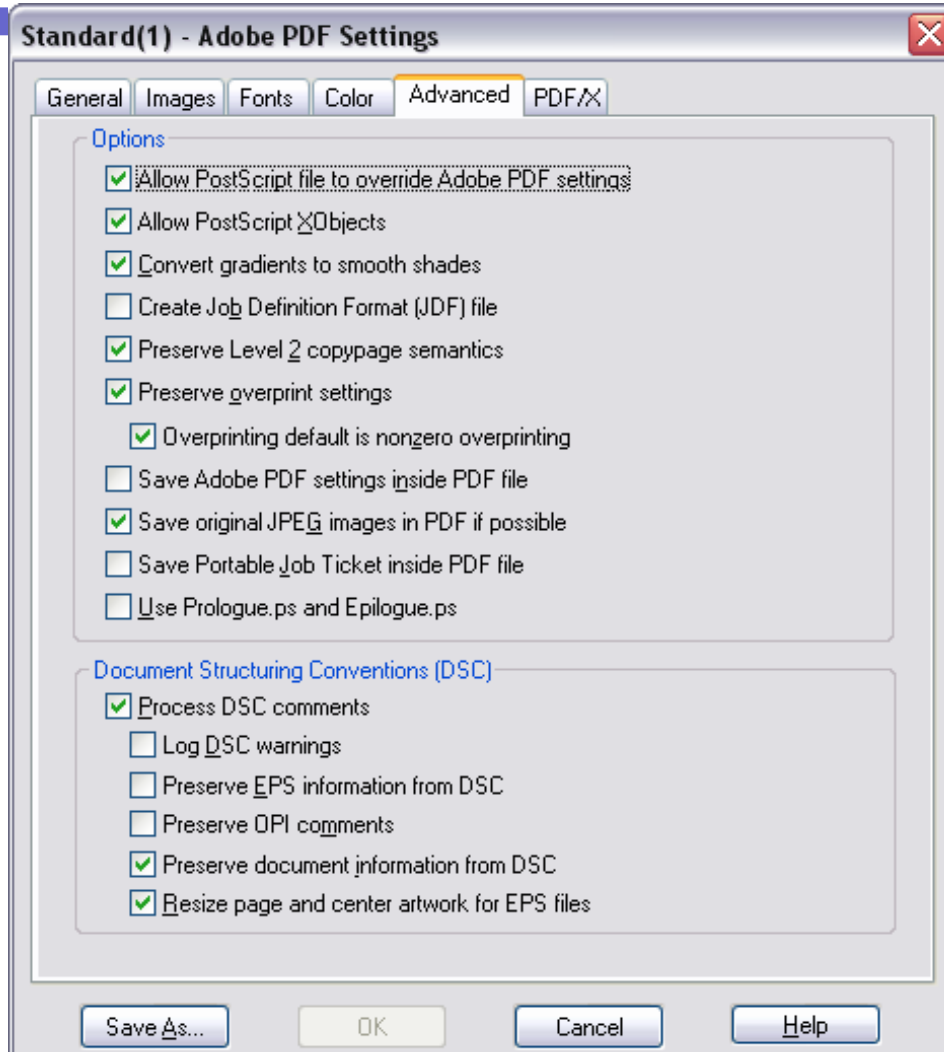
Standard(1) - Adobe PDF Settings

General | Images | Fonts | Color | Advanced | PDF/X

Options

Allow PostScript file to override Adobe PDF settings

Allow PostScript XObjects

Convert gradients to smooth shades

Create Job Definition Format (JDF) file

Preserve Level 2 copypage semantics

Preserve overprint settings

Overprinting default is nonzero overprinting

Save Adobe PDF settings inside PDF file

Save original JPEG images in PDF if possible

Save Portable Job Ticket inside PDF file

Use Prologue.ps and Epilogue.ps

Document Structuring Conventions (DSC)

Process DSC comments

Log DSC warnings

Preserve EPS information from DSC

Preserve OPI comments

Preserve document information from DSC

Resize page and center artwork for EPS files

Save As... | OK | Cancel | Help